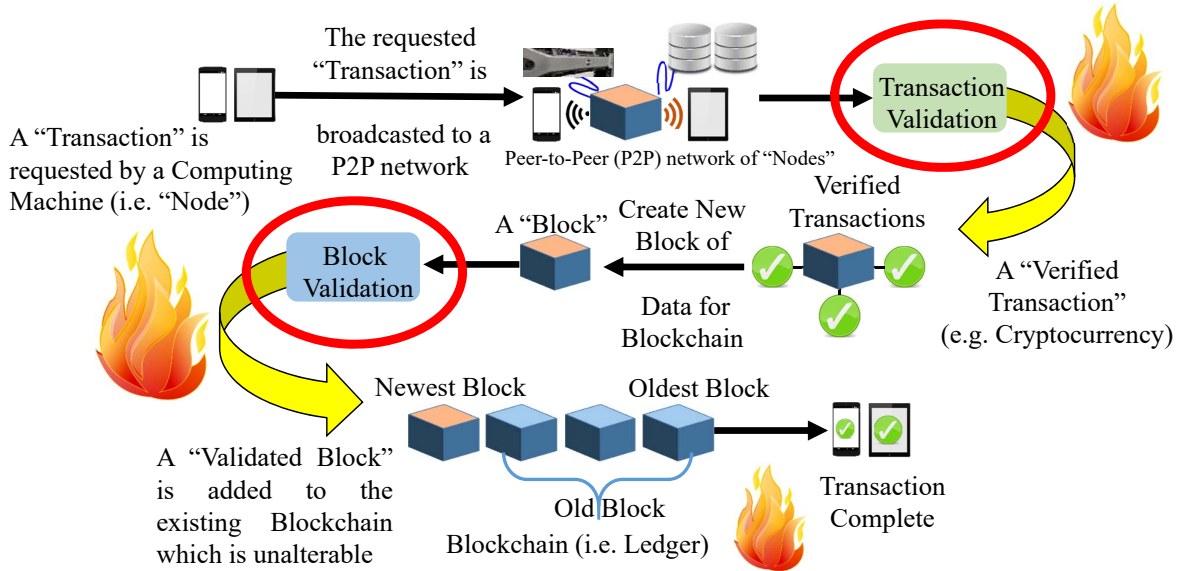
The requested "Transaction" is broadcasted to a P2P network

A "Transaction" is requested by a Computing Machine (i.e. "Node")

Peer-to-Peer (P2P) network of "Nodes"

Transaction Validation

Verified Transactions

A "Verified Transaction" (e.g. Cryptocurrency)

Create New Block of Data for Blockchain

A "Block"

Block Validation

Newest Block

Oldest Block

A "Validated Block" is added to the existing Blockchain which is unalterable

Old Block

Blockchain (i.e. Ledger)

Transaction Complete